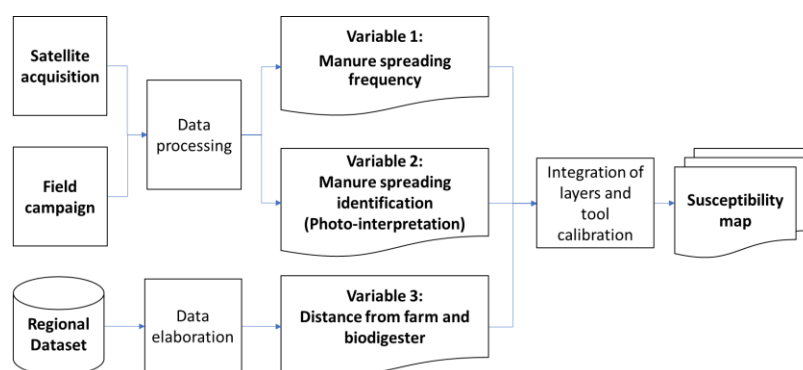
Satellite acquisition

Field campaign

Regional Dataset

Data processing

Data elaboration

Variable 1:
Manure spreading frequency

Variable 2:
Manure spreading identification (Photo-interpretation)

Variable 3:
Distance from farm and biodigester

Integration of layers and tool calibration

Susceptibility map